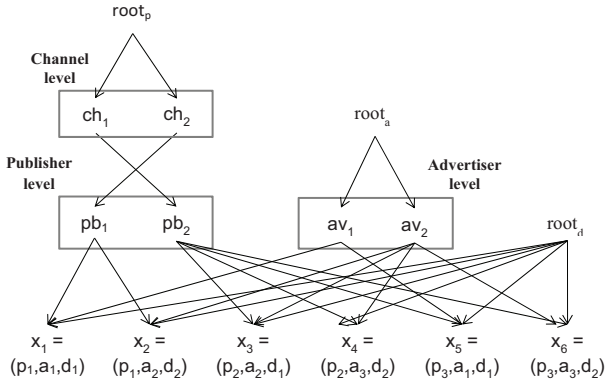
$root_p$

Channel level

$ch_1$ $ch_2$

$root_a$

Publisher level

Advertiser level

$pb_1$ $pb_2$

$av_1$ $av_2$

$root_d$

$x_1 =$ $(p_1,a_1,d_1)$

$x_2 =$ $(p_1,a_2,d_2)$

$x_3 =$ $(p_2,a_2,d_1)$

$x_4 =$ $(p_2,a_3,d_2)$

$x_5 =$ $(p_3,a_1,d_1)$

$x_6 =$ $(p_3,a_3,d_2)$